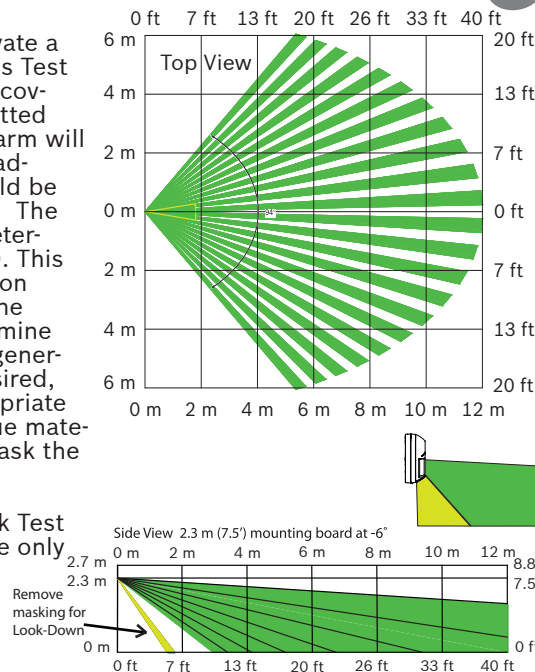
vate a
s Test
cov-
tted
arm will
ad-
ld be
The
eter-
. This
on
he
mine
gener-
ired,
priate
e mate-
ask the

k Test
e only

0 ft 7 ft 13 ft 20 ft 26 ft 33 ft 40 ft

Top View

6 m
4 m
2 m
0 m
2 m
4 m
6 m

20 ft
13 ft
7 ft
0 ft
7 ft
13 ft
20 ft

0 m 2 m 4 m 6 m 8 m 10 m 12 m

Side View 2.3 m (7.5') mounting board at -6˚

0 m 2 m 4 m 6 m 8 m 10 m 12 m

2.7 m
2.3 m
0 m

8.8
7.5
0 f

Remove masking for Look-Down

0 ft 7 ft 13 ft 20 ft 26 ft 33 ft 40 ft